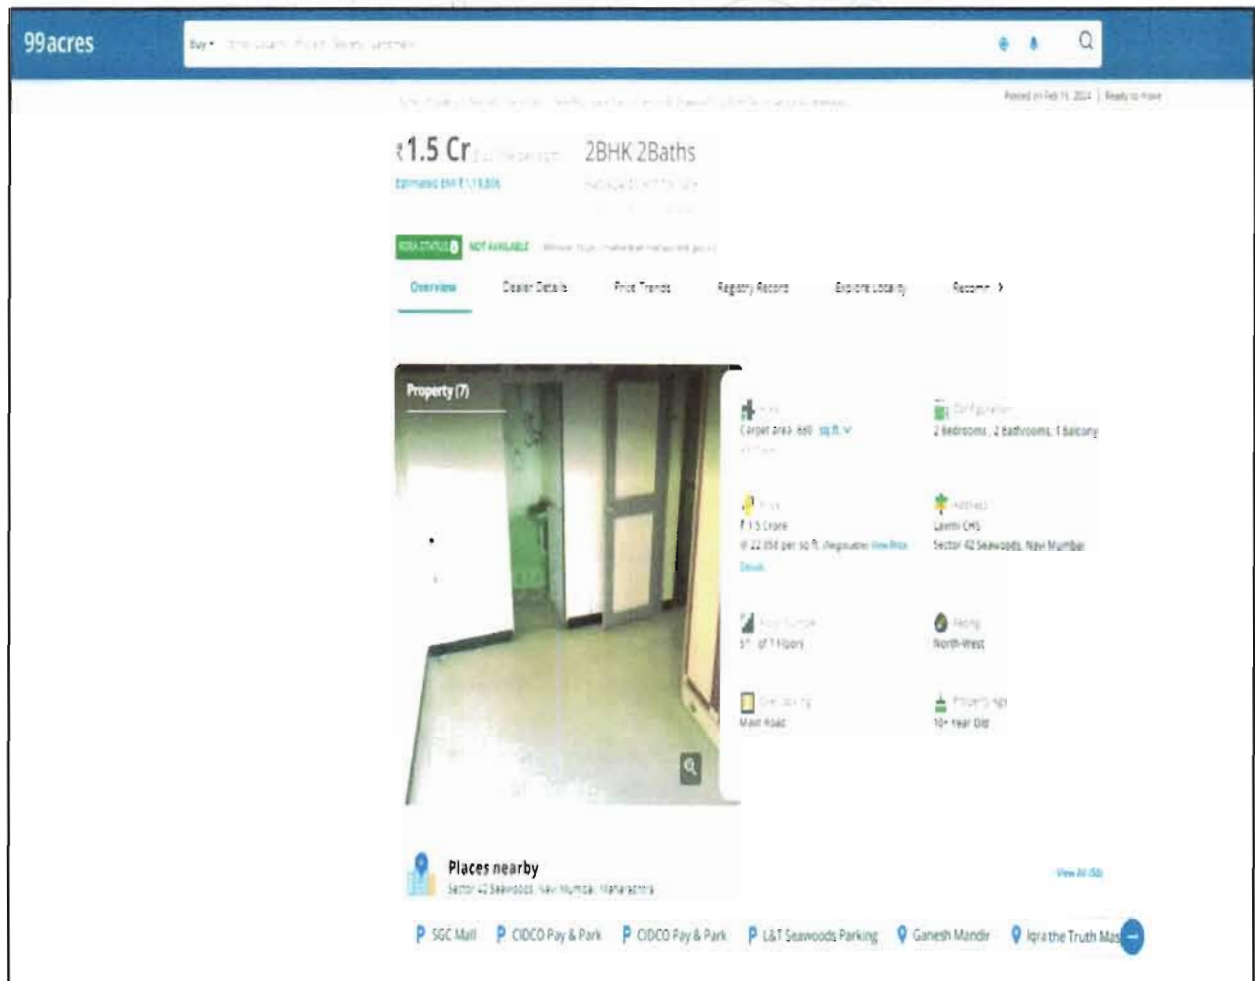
99acres

Buy ▾ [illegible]

Posted on Feb 19, 2024 | Ready to move

₹1.5 Cr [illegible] 2BHK 2Baths

Estimated EMI ₹1,19,806

RERA STATUS NOT AVAILABLE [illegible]

Overview Dealer Details Price Trends Registry Records Explore Locality Recomm >

Property (7)

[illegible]
Carpet area: 660 sq.ft.

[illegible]
2 Bedrooms, 2 Bathrooms, 1 Balcony

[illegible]
₹ 1.5 Crore
@ 22,050 per sq.ft. (Negotiable) View Price Details

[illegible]
Laxmi CHS
Sector 42 Seawoods, Navi Mumbai

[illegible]
5th of 7 Floors

Facing
North-West

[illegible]
Main Road

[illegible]
10+ Year Old

Places nearby
Sector 42 Seawoods, Navi Mumbai, Maharashtra

View All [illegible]

SGC Mall CIDCO Pay & Park CIDCO Pay & Park L&T Seawoods Parking Ganesh Mandir Iqra the Truth Mas